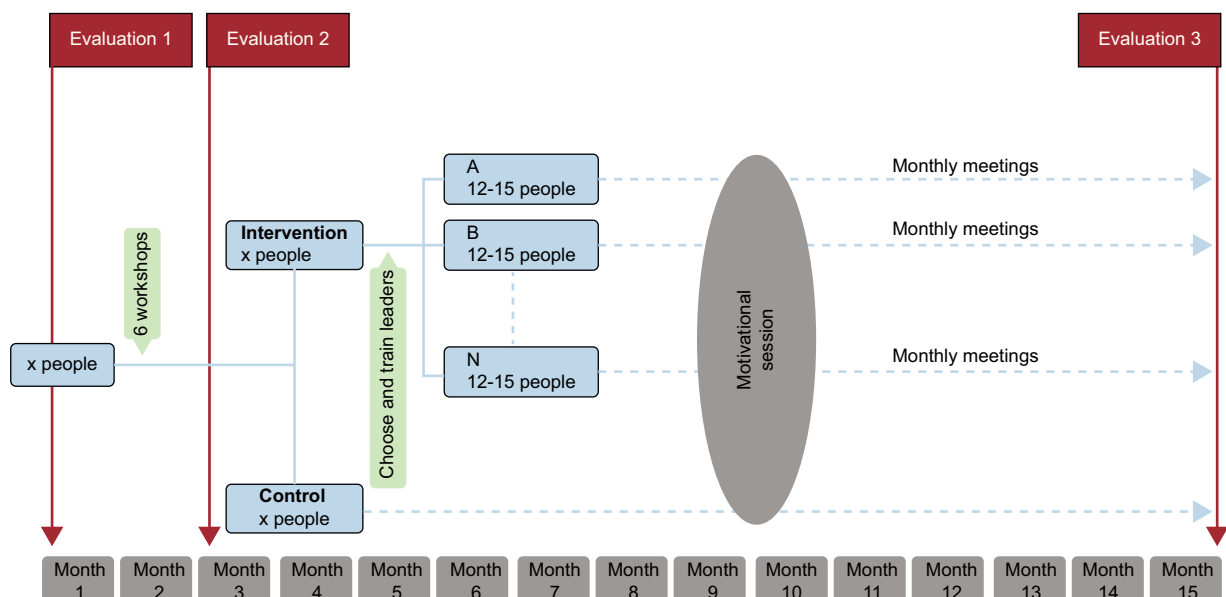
Evaluation 1

Evaluation 2

Evaluation 3

A
12-15 people

Monthly meetings

Intervention
x people

B
12-15 people

Monthly meetings

6 workshops

Choose and train leaders

Motivational session

x people

N
12-15 people

Monthly meetings

Control
x people

| Month 1 | Month 2 | Month 3 | Month 4 | Month 5 | Month 6 | Month 7 | Month 8 | Month 9 | Month 10 | Month 11 | Month 12 | Month 13 | Month 14 | Month 15 |